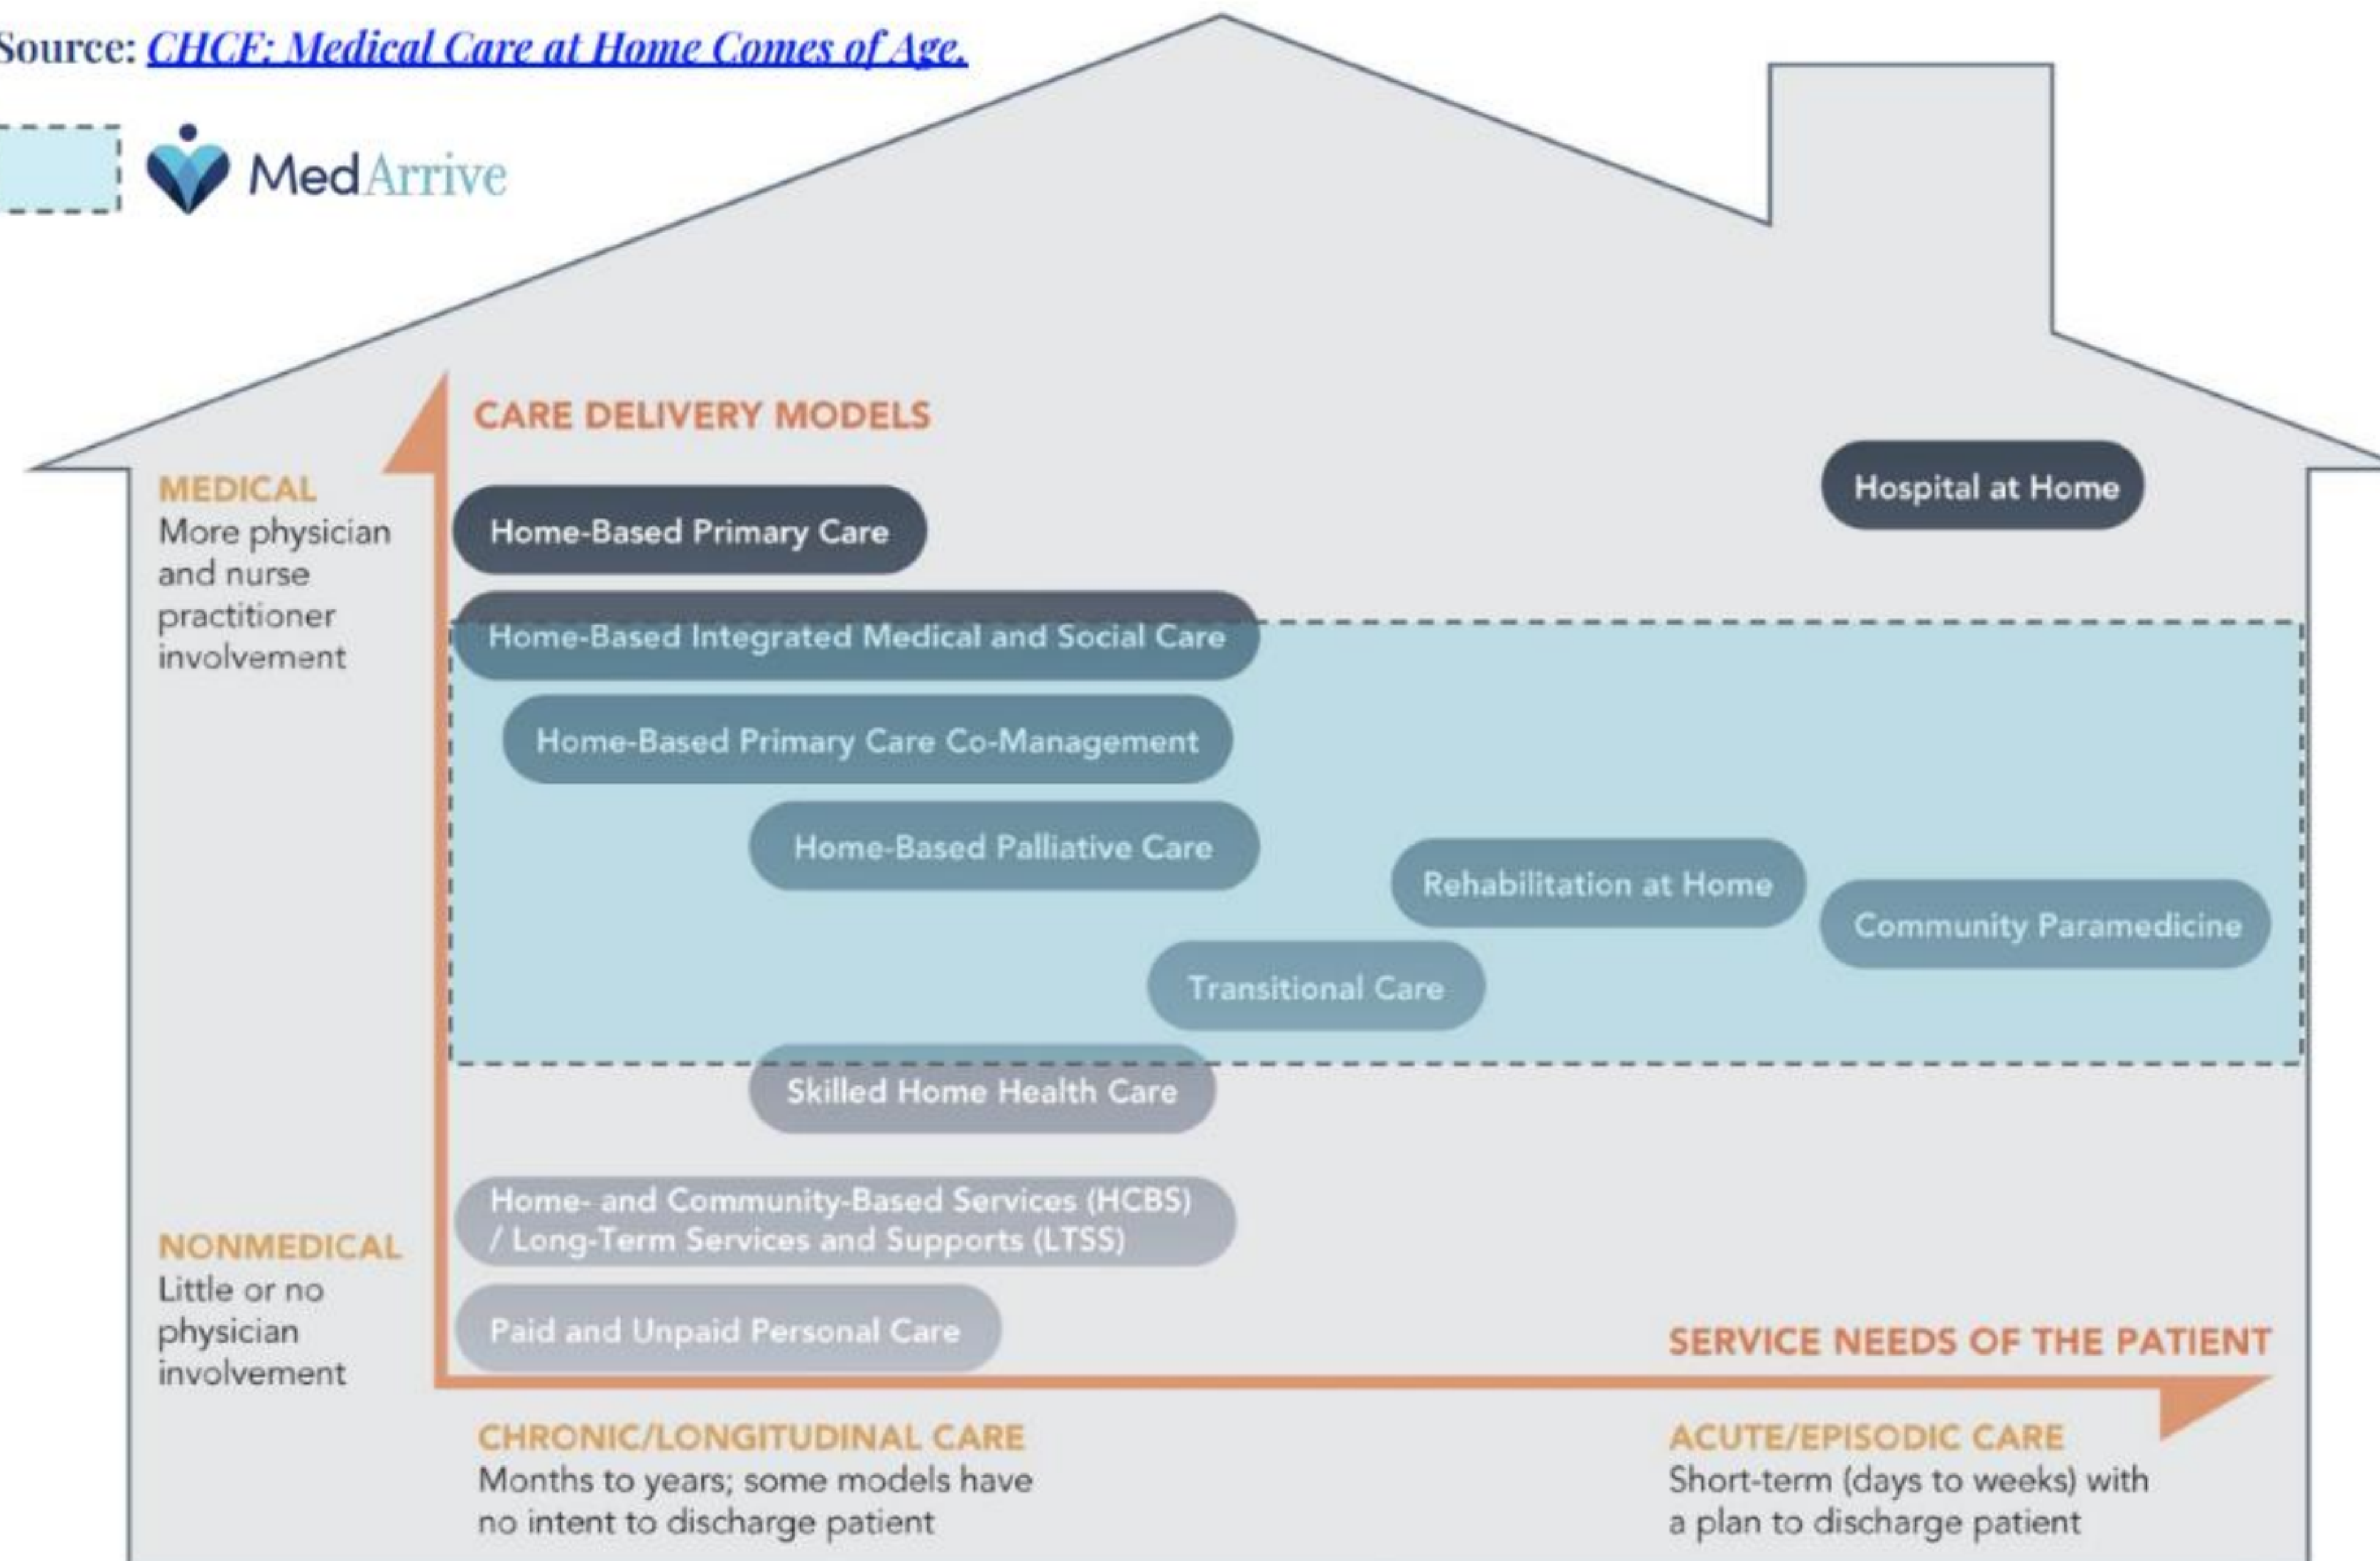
Source: CHCF: Medical Care at Home Comes of Age.

MedArrive

CARE DELIVERY MODELS

MEDICAL
More physician and nurse practitioner involvement

Home-Based Primary Care

Hospital at Home

Home-Based Integrated Medical and Social Care

Home-Based Primary Care Co-Management

Home-Based Palliative Care

Rehabilitation at Home

Community Paramedicine

Transitional Care

Skilled Home Health Care

Home- and Community-Based Services (HCBS) / Long-Term Services and Supports (LTSS)

NONMEDICAL
Little or no physician involvement

Paid and Unpaid Personal Care

SERVICE NEEDS OF THE PATIENT

CHRONIC/LONGITUDINAL CARE
Months to years; some models have no intent to discharge patient

ACUTE/EPISODIC CARE
Short-term (days to weeks) with a plan to discharge patient